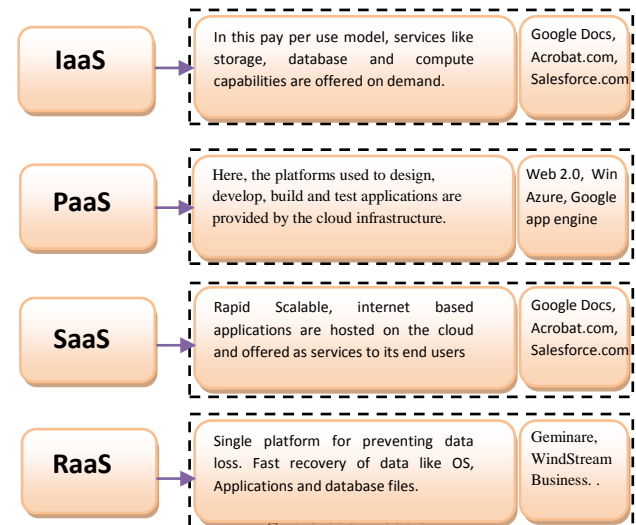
IaaS

In this pay per use model, services like storage, database and compute capabilities are offered on demand.

Google Docs, Acrobat.com, Salesforce.com

PaaS

Here, the platforms used to design, develop, build and test applications are provided by the cloud infrastructure.

Web 2.0, Win Azure, Google app engine

SaaS

Rapid Scalable, internet based applications are hosted on the cloud and offered as services to its end users

Google Docs, Acrobat.com, Salesforce.com

RaaS

Single platform for preventing data loss. Fast recovery of data like OS, Applications and database files.

Geminare, WindStream Business. .